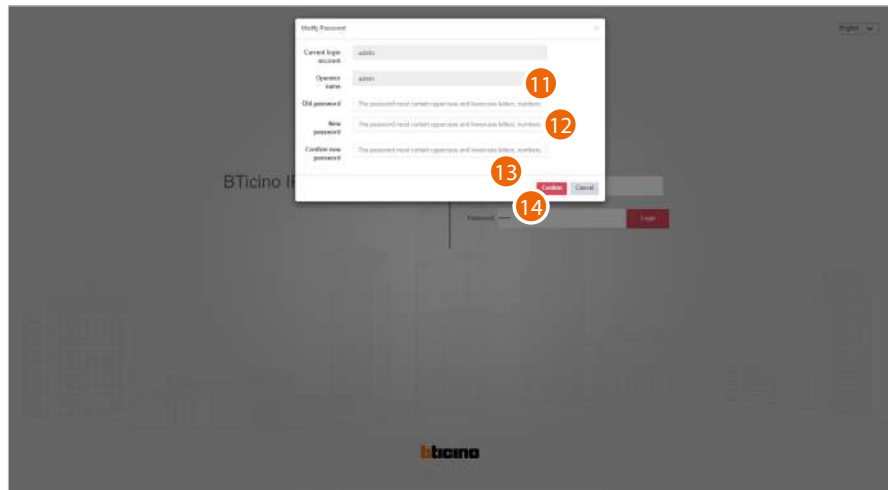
Modify Password

×

Current login account | admin

Operator name | admin

Old password | The password must contain uppercase and lowercase letters, numbers.

New password | The password must contain uppercase and lowercase letters, numbers.

Confirm new password | The password must contain uppercase and lowercase letters, numbers.

11

12

13

14

Confirm

Cancel

English

BTicino I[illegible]

Password

Login

bticino